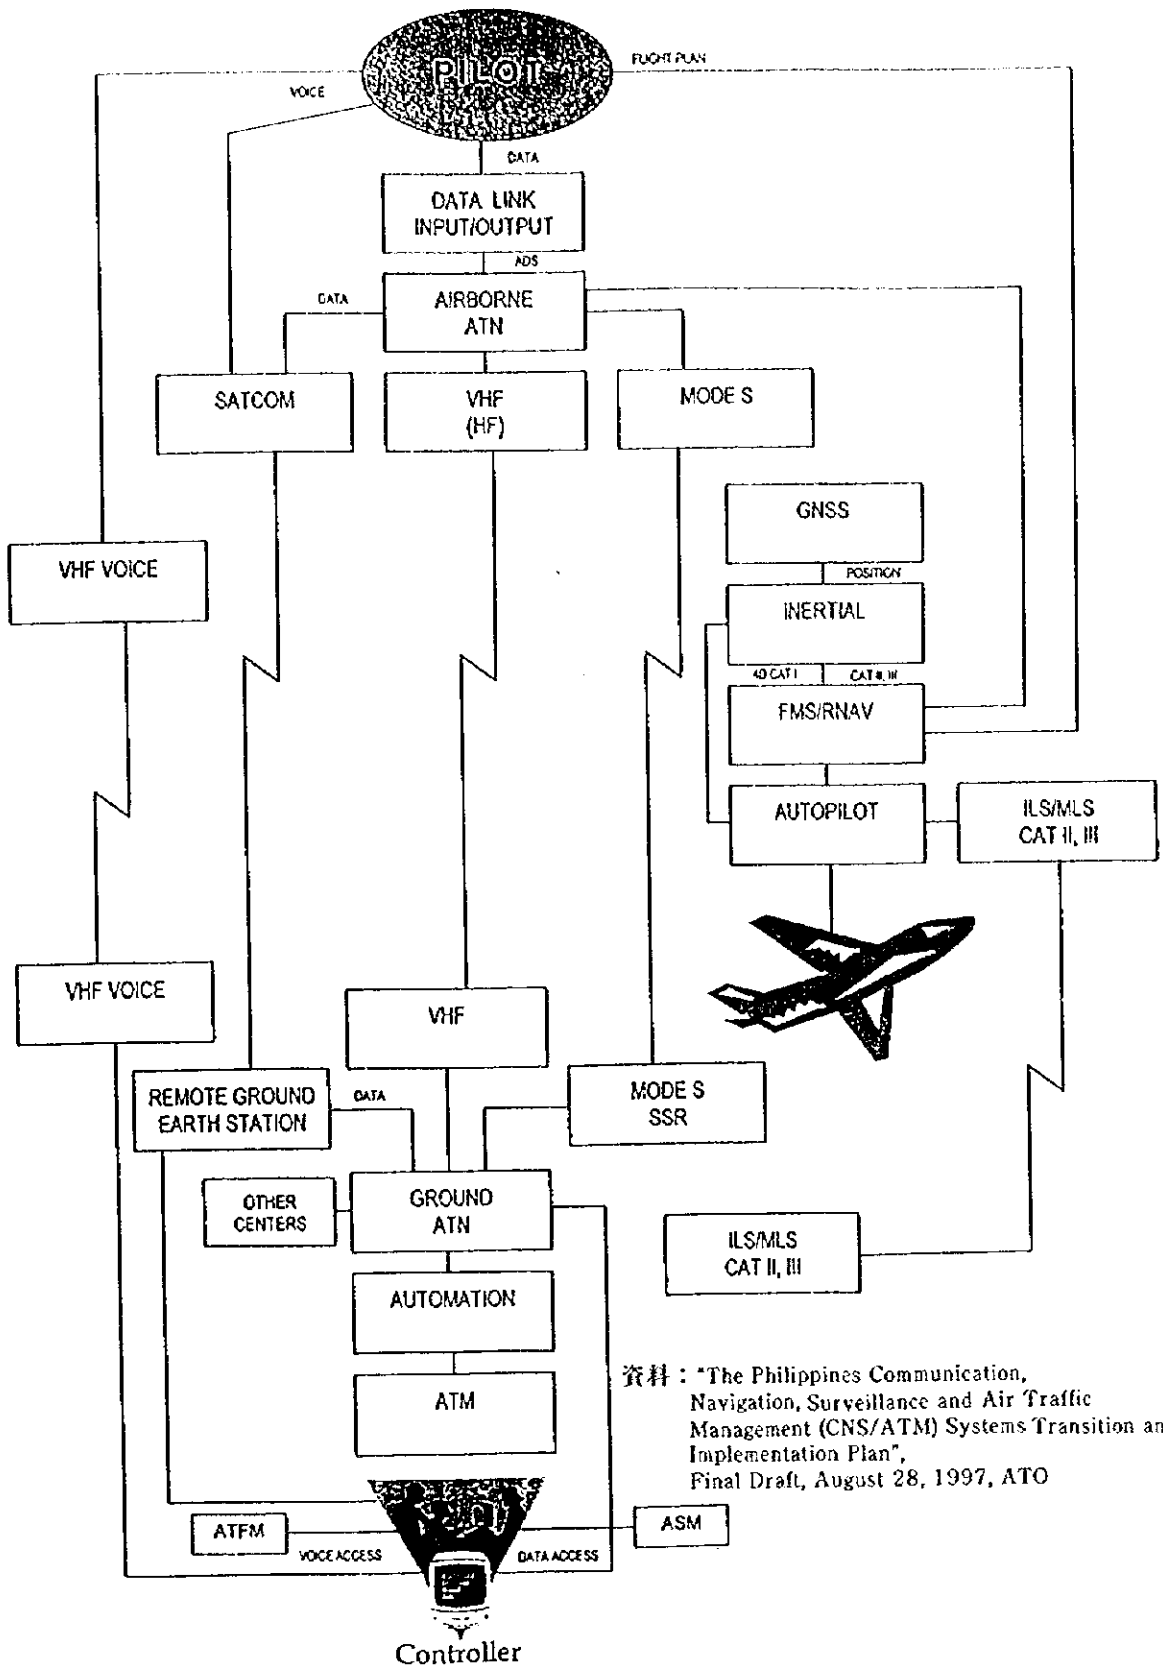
PILOT

VOICE

FLIGHT PLAN

DATA

DATA LINK INPUT/OUTPUT

ADS

DATA

AIRBORNE ATN

SATCOM

VHF (HF)

MODE S

GNSS

POSITION

VHF VOICE

INERTIAL

4D CAT I

CAT II, III

FMS/RNAV

AUTOPILOT

ILS/MLS CAT II, III

VHF VOICE

VHF

REMOTE GROUND EARTH STATION

DATA

MODE S SSR

OTHER CENTERS

GROUND ATN

ILS/MLS CAT II, III

AUTOMATION

ATM

資料："The Philippines Communication, Navigation, Surveillance and Air Traffic Management (CNS/ATM) Systems Transition an Implementation Plan", Final Draft, August 28, 1997, ATO

ATFM

VOICE ACCESS

DATA ACCESS

ASM

Controller